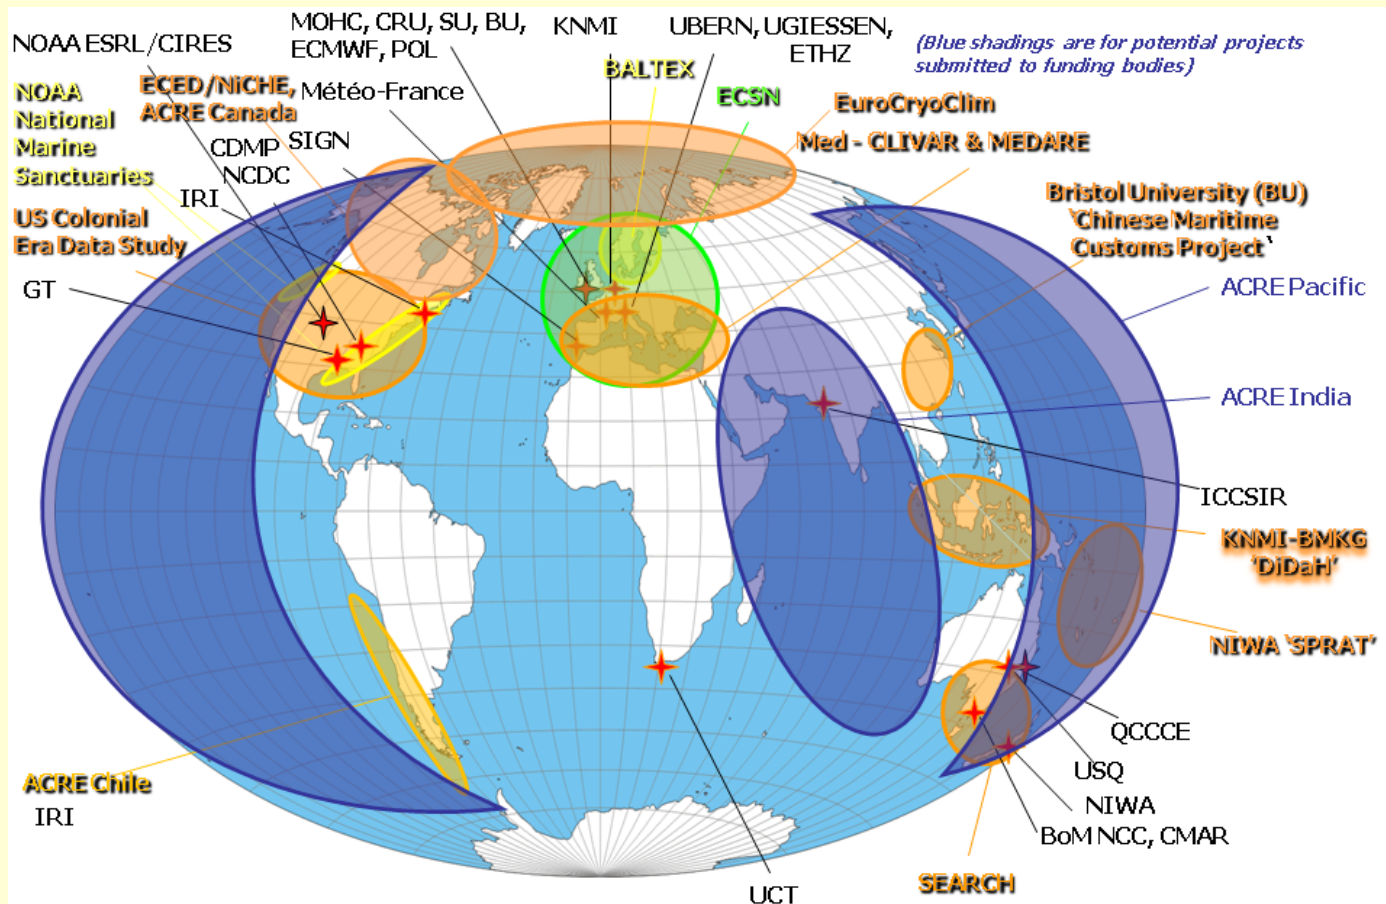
NOAA ESRL /CIRES

MOHC, CRU, SU, BU, ECMWF, POL

KNMI

UBERN, UGIESSEN, ETHZ

(Blue shadings are for potential projects submitted to funding bodies)

BALTEX

ECSN

NOAA National Marine Sanctuaries

ECED/NiCHE, ACRE Canada

Météo-France

EuroCryoClim

CDMP

SIGN

Med - CLIVAR & MEDARE

NCDC

US Colonial Era Data Study

IRI

Bristol University (BU) 'Chinese Maritime Customs Project'

GT

ACRE Pacific

ACRE India

ICCSIR

KNMI-BMKG 'DiDaH'

NIWA 'SPRAT'

QCCCE

USQ

NIWA

BoM NCC, CMAR

ACRE Chile

IRI

UCT

SEARCH